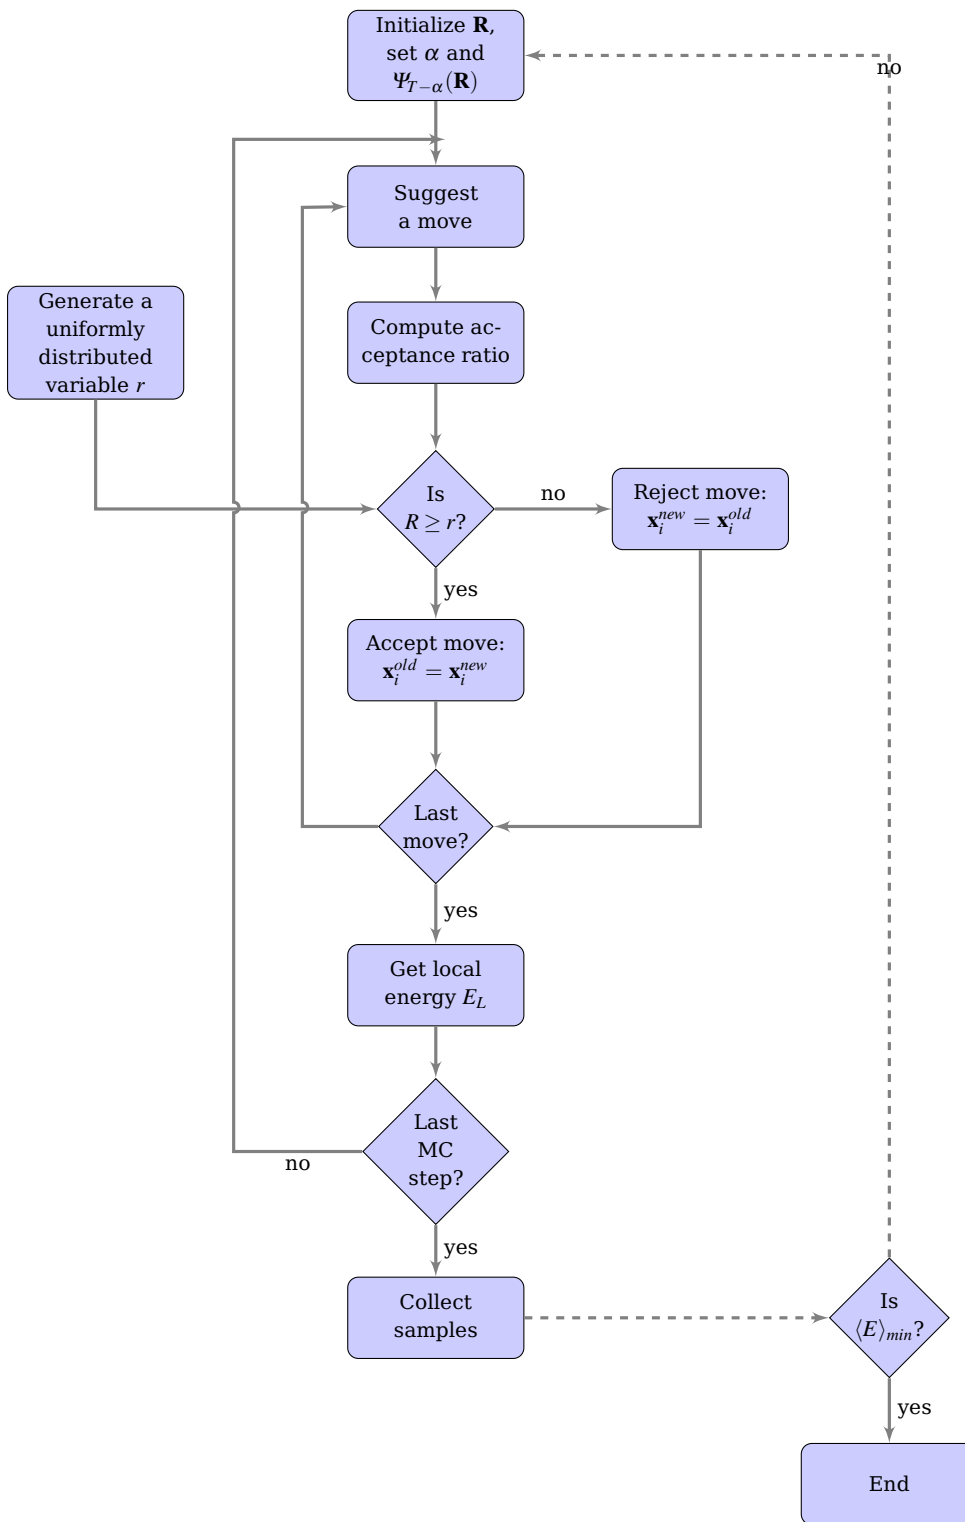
Initialize $\mathbf{R}$, set $\alpha$ and $\Psi_{T-\alpha}(\mathbf{R})$

no

Suggest a move

Generate a uniformly distributed variable $r$

Compute acceptance ratio

Is $R \geq r$?

no

Reject move: $\mathbf{x}_i^{new} = \mathbf{x}_i^{old}$

yes

Accept move: $\mathbf{x}_i^{old} = \mathbf{x}_i^{new}$

Last move?

yes

Get local energy $E_L$

Last MC step?

no

yes

Collect samples

Is $\langle E \rangle_{min}$?

yes

End